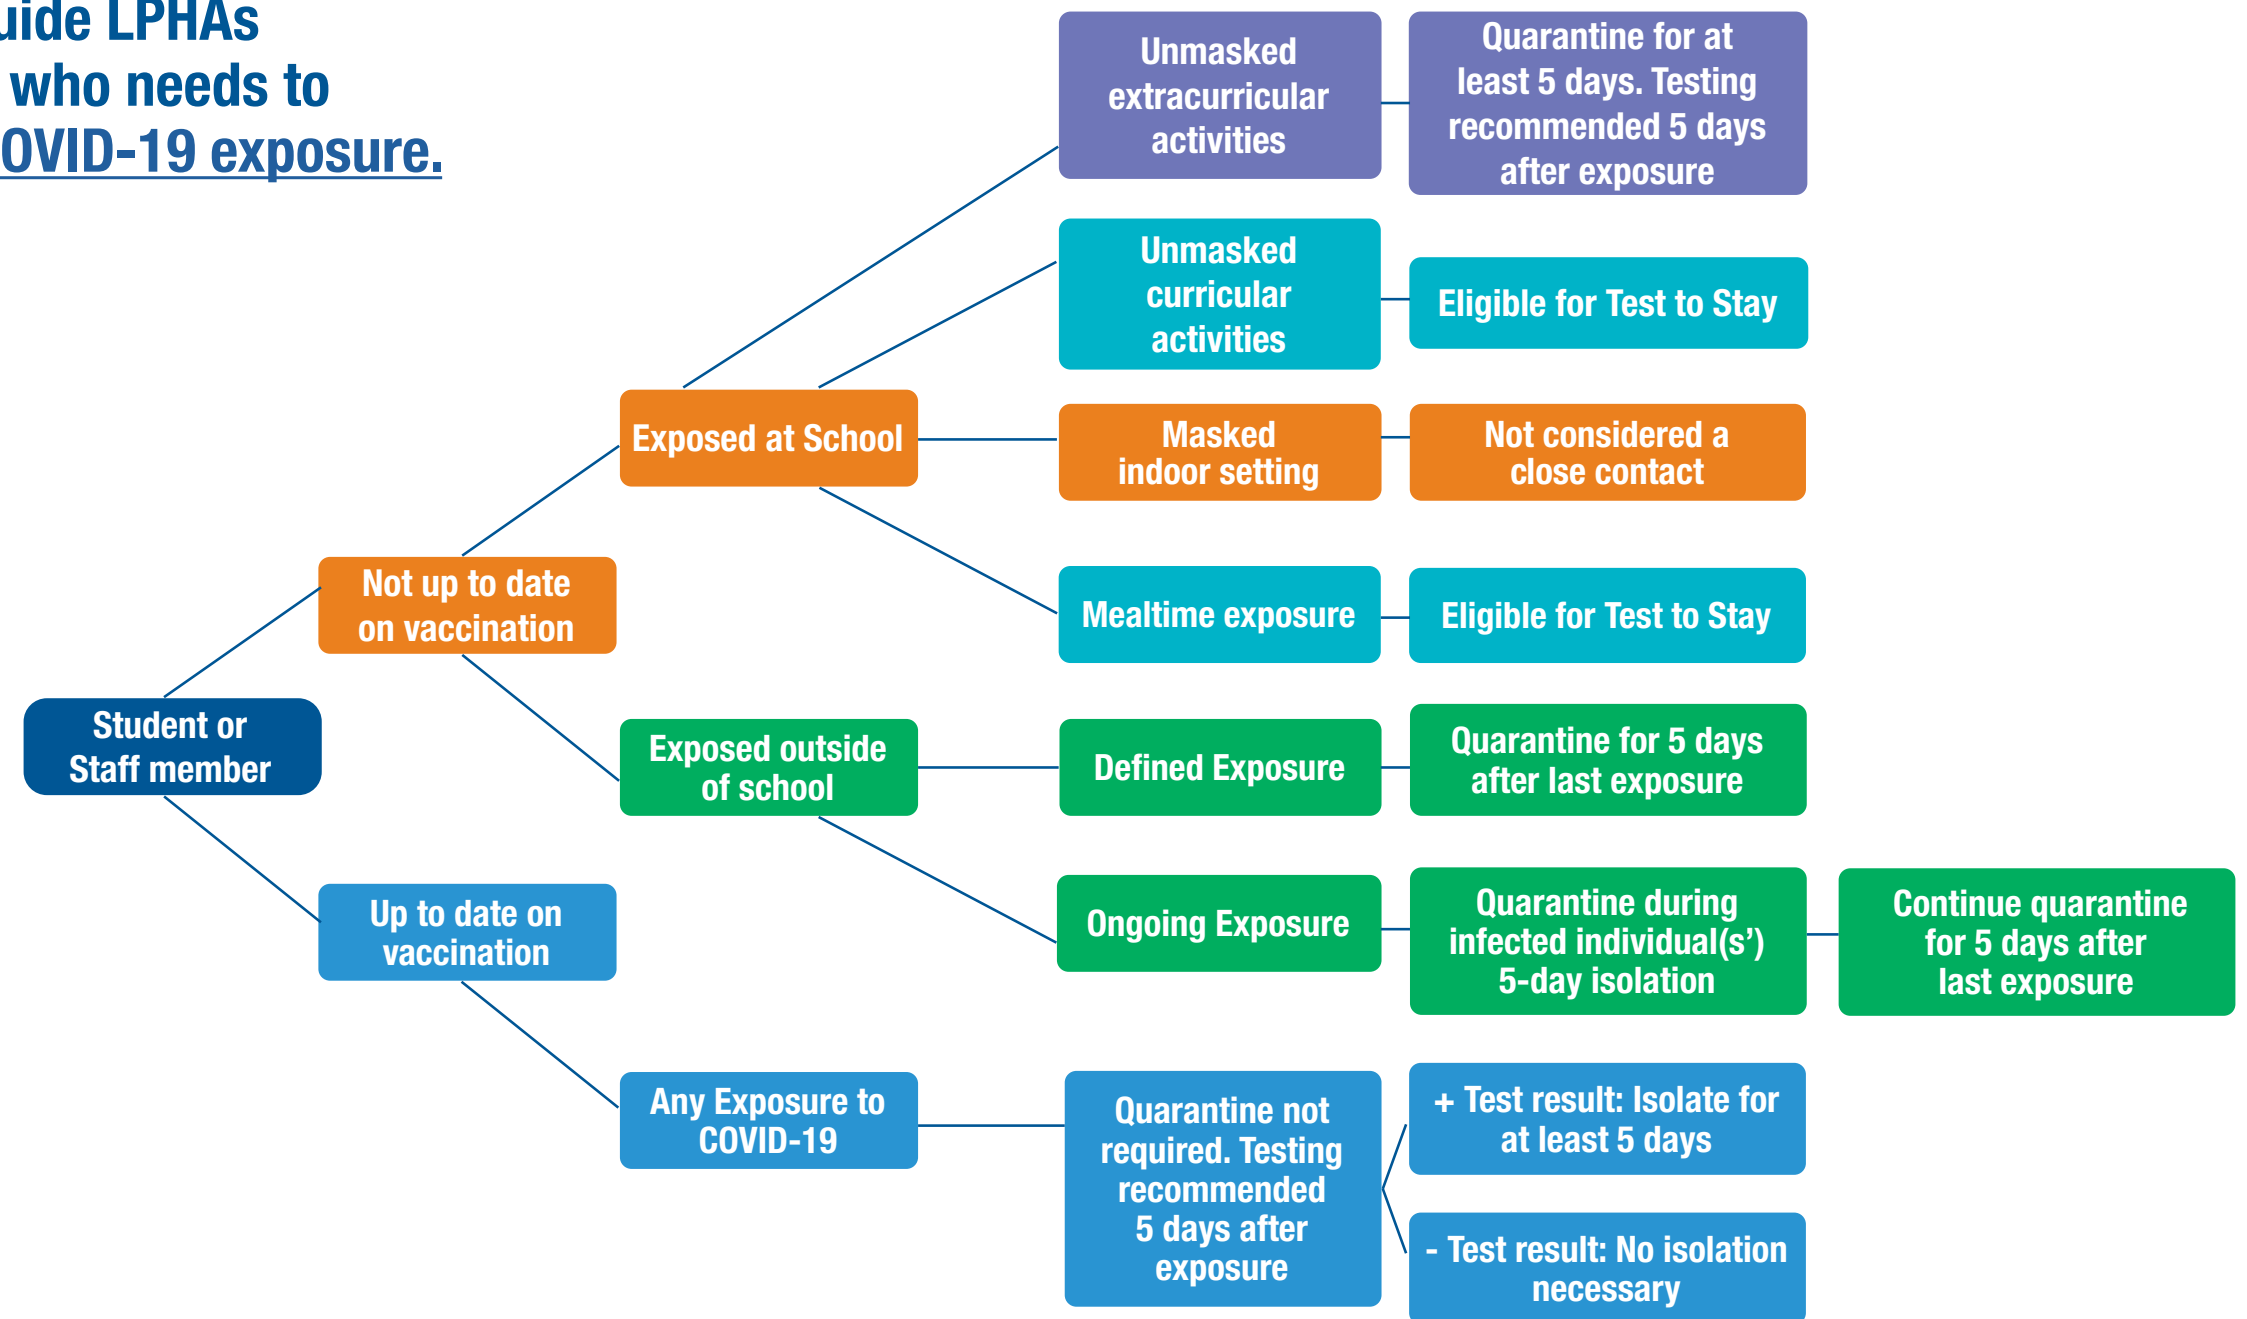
uide LPHAs
who needs to
OVID-19 exposure.

Student or Staff member

Not up to date on vaccination

Exposed at School

Unmasked extracurricular activities

Quarantine for at least 5 days. Testing recommended 5 days after exposure

Unmasked curricular activities

Eligible for Test to Stay

Masked indoor setting

Not considered a close contact

Mealtime exposure

Eligible for Test to Stay

Exposed outside of school

Defined Exposure

Quarantine for 5 days after last exposure

Ongoing Exposure

Quarantine during infected individual(s') 5-day isolation

Continue quarantine for 5 days after last exposure

Up to date on vaccination

Any Exposure to COVID-19

Quarantine not required. Testing recommended 5 days after exposure

+ Test result: Isolate for at least 5 days

- Test result: No isolation necessary